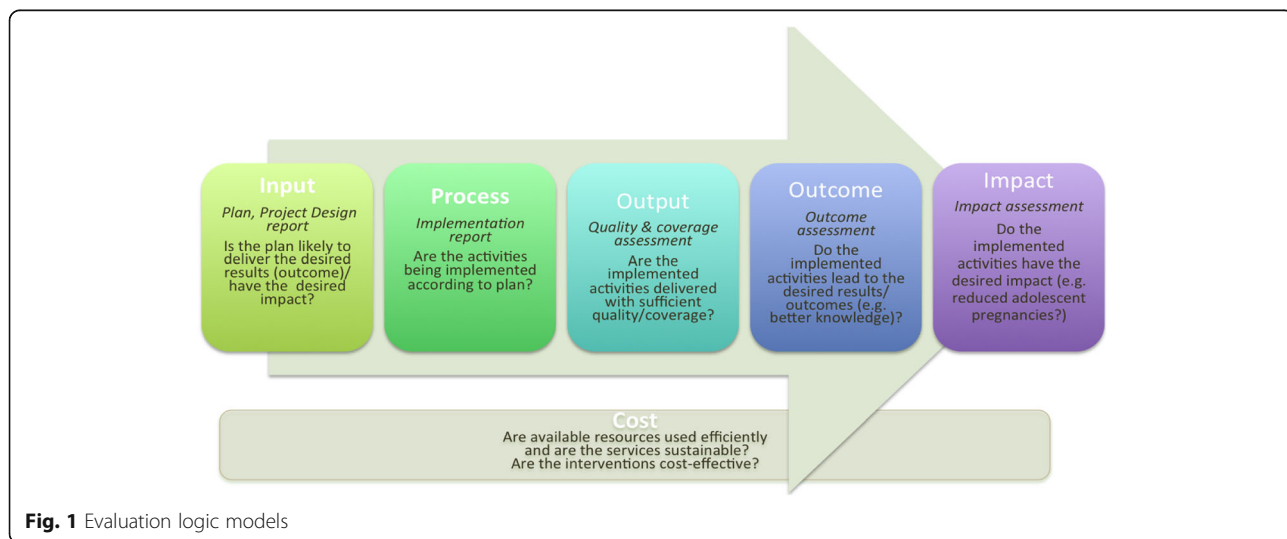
Input
Plan, Project Design report
Is the plan likely to deliver the desired results (outcome)/ have the desired impact?

Process
Implementation report
Are the activities being implemented according to plan?

Output
Quality & coverage assessment
Are the implemented activities delivered with sufficient quality/coverage?

Outcome
Outcome assessment
Do the implemented activities lead to the desired results/ outcomes (e.g. better knowledge)?

Impact
Impact assessment
Do the implemented activities have the desired impact (e.g. reduced adolescent pregnancies?)

Cost
Are available resources used efficiently and are the services sustainable?
Are the interventions cost-effective?

Fig. 1 Evaluation logic models